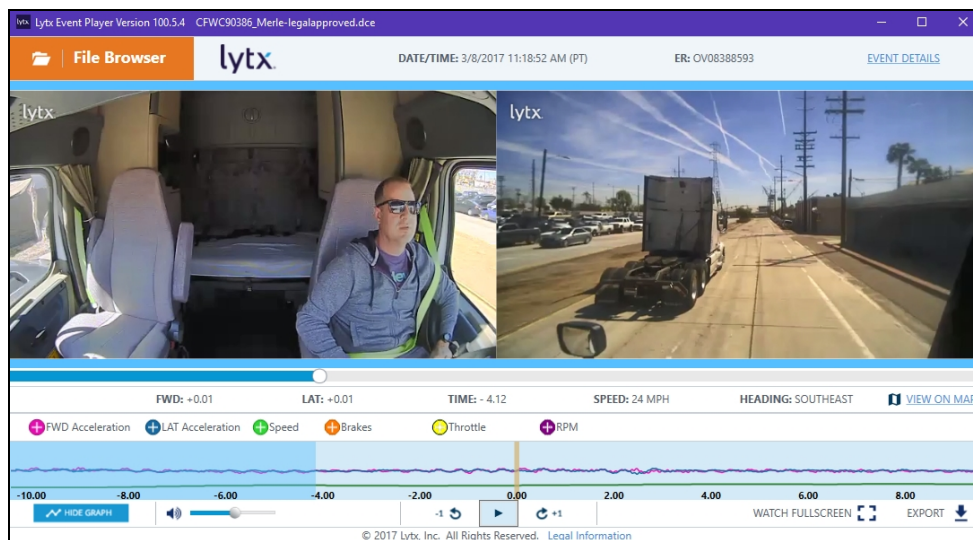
lytx Lytx Event Player Version 100.5.4 CFWC90386_Merle-legalapproved.dce

File Browser

lytx.

DATE/TIME: 3/8/2017 11:18:52 AM (PT)

ER: OV08388593

EVENT DETAILS

lytx

lytx

FWD: +0.01

LAT: +0.01

TIME: - 4.12

SPEED: 24 MPH

HEADING: SOUTHEAST

VIEW ON MAP

FWD Acceleration

LAT Acceleration

Speed

Brakes

Throttle

RPM

-10.00 -8.00 -6.00 -4.00 -2.00 0.00 2.00 4.00 6.00 8.00

HIDE GRAPH

-1

+1

WATCH FULLSCREEN

EXPORT

© 2017 Lytx, Inc. All Rights Reserved. Legal Information